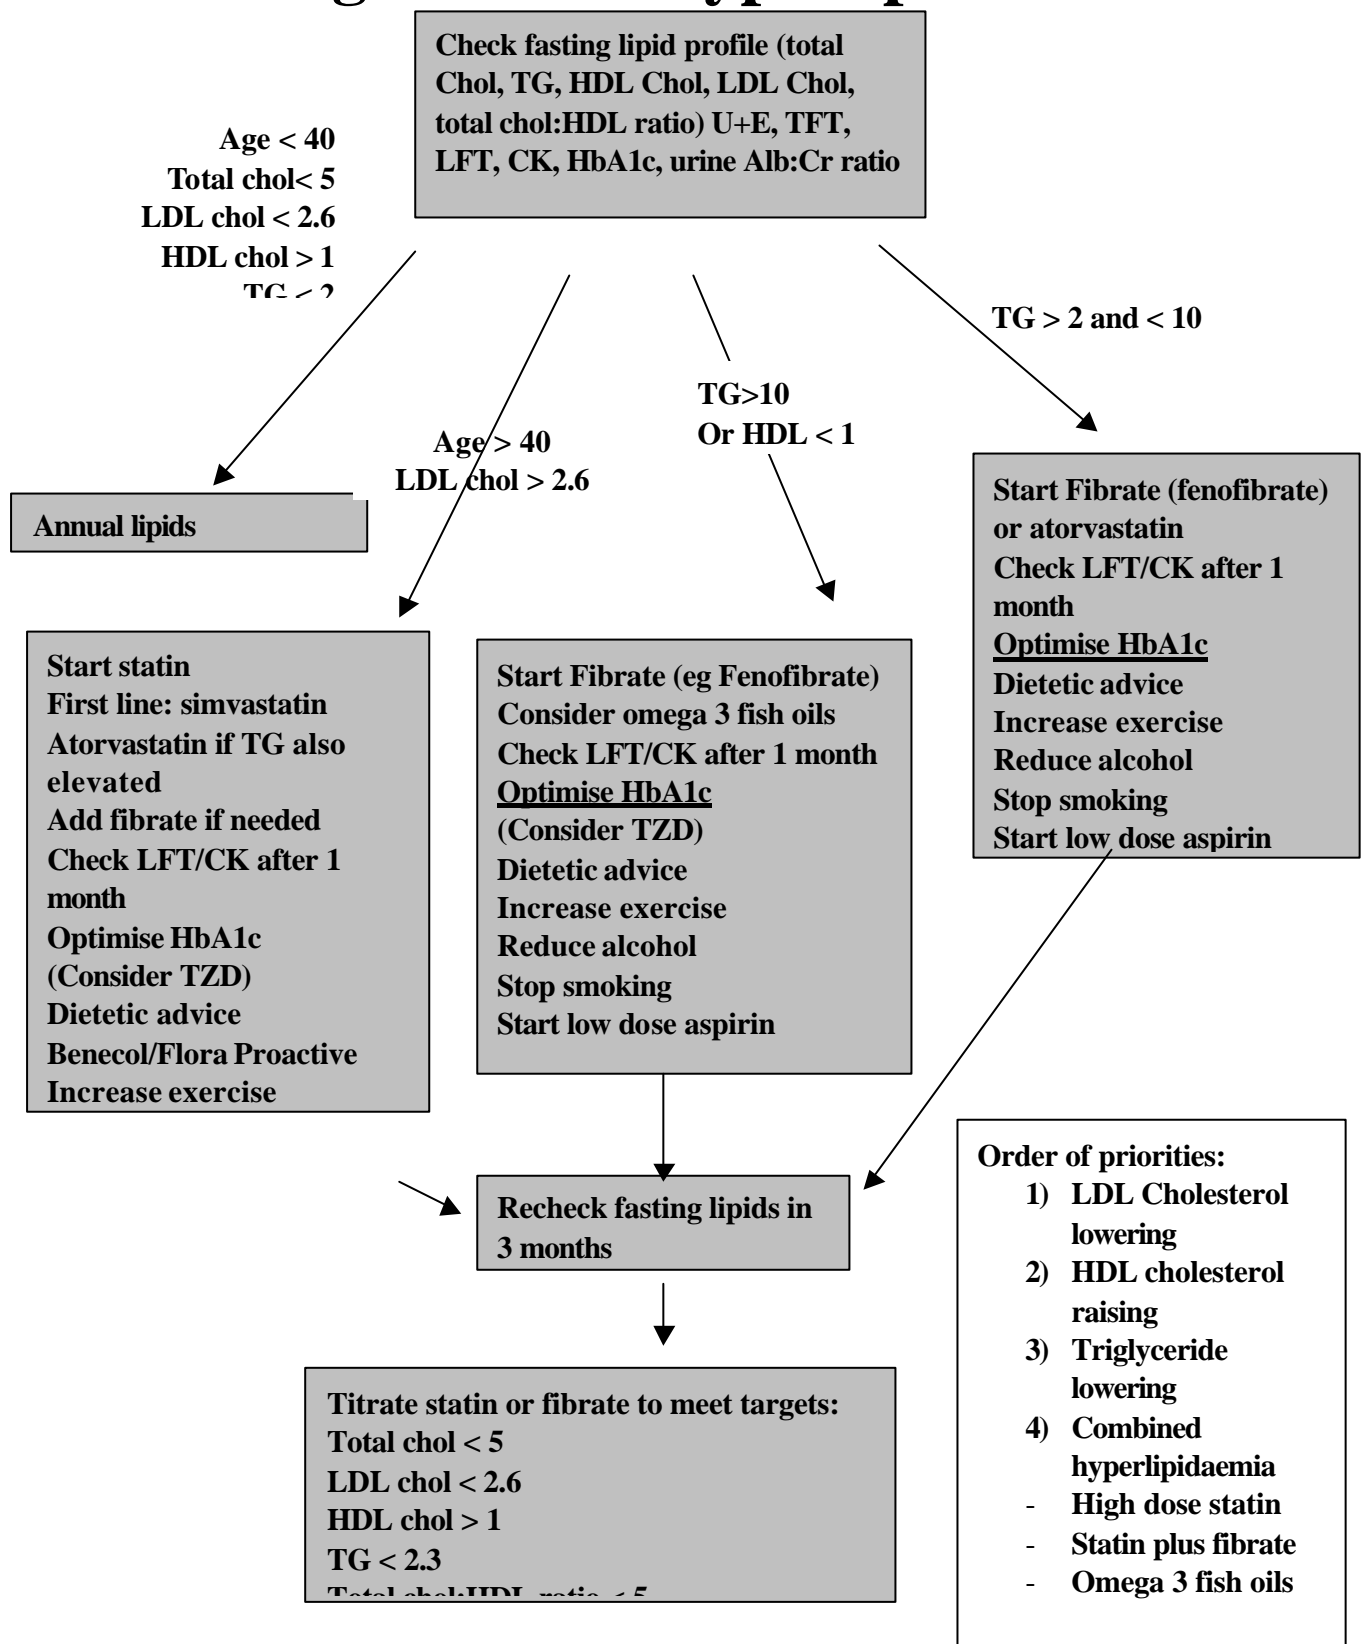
Check fasting lipid profile (total Chol, TG, HDL Chol, LDL Chol, total chol:HDL ratio) U+E, TFT, LFT, CK, HbA1c, urine Alb:Cr ratio

Age < 40
Total chol< 5
LDL chol < 2.6
HDL chol > 1
TG < 2

Age > 40
LDL chol > 2.6

TG>10
Or HDL < 1

TG > 2 and < 10

Annual lipids

Start statin
First line: simvastatin
Atorvastatin if TG also elevated
Add fibrate if needed
Check LFT/CK after 1 month
Optimise HbA1c
(Consider TZD)
Dietetic advice
Benecol/Flora Proactive
Increase exercise

Start Fibrate (eg Fenofibrate)
Consider omega 3 fish oils
Check LFT/CK after 1 month
Optimise HbA1c
(Consider TZD)
Dietetic advice
Increase exercise
Reduce alcohol
Stop smoking
Start low dose aspirin

Start Fibrate (fenofibrate) or atorvastatin
Check LFT/CK after 1 month
Optimise HbA1c
Dietetic advice
Increase exercise
Reduce alcohol
Stop smoking
Start low dose aspirin

Recheck fasting lipids in 3 months

Titrate statin or fibrate to meet targets:
Total chol < 5
LDL chol < 2.6
HDL chol > 1
TG < 2.3
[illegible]

Order of priorities:
1) LDL Cholesterol lowering
2) HDL cholesterol raising
3) Triglyceride lowering
4) Combined hyperlipidaemia
- High dose statin
- Statin plus fibrate
- Omega 3 fish oils